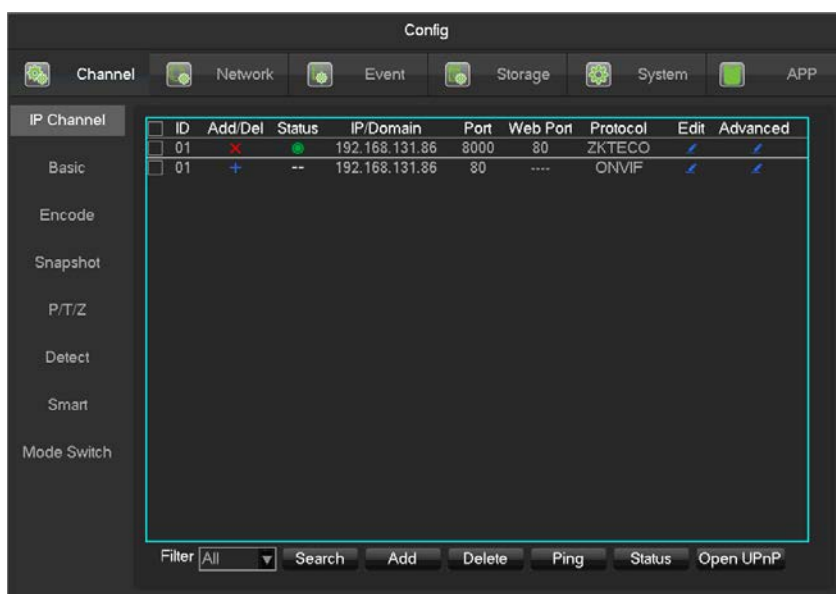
Config

Channel Network Event Storage System APP

IP Channel

Basic

Encode

Snapshot

P/T/Z

Detect

Smart

Mode Switch

| | ID | Add/Del | Status | IP/Domain | Port | Web Port | Protocol | Edit | Advanced |
|---|---|---|---|---|---|---|---|---|---|
| | 01 | × | | 192.168.131.86 | 8000 | 80 | ZKTECO | | |
| | 01 | + | -- | 192.168.131.86 | 80 | ---- | ONVIF | | |

Filter All Search Add Delete Ping Status Open UPnP